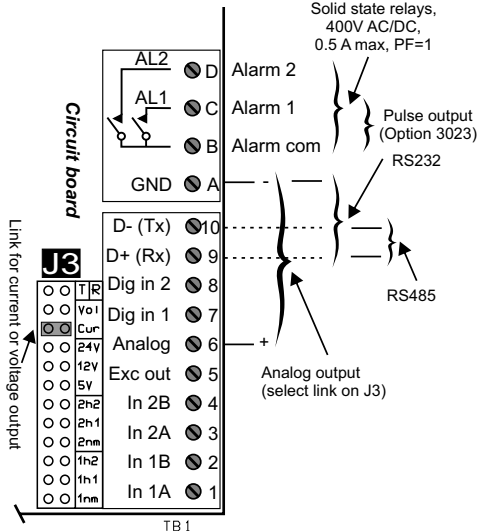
Solid state relays, 400V AC/DC, 0.5 A max, PF=1

AL2
D Alarm 2
AL1
C Alarm 1
B Alarm com
GND A

Circuit board

Pulse output (Option 3023)
RS232

D- (Tx) 10
D+ (Rx) 9
Dig in 2 8
Dig in 1 7
Analog 6
Exc out 5
In 2B 4
In 2A 3
In 1B 2
In 1A 1

-
+

RS485

Analog output (select link on J3)

J3
T R
Vol
Cur
24V
12V
5V
2h2
2h1
2nm
1h2
1h1
1nm

Link for current or voltage output

TB1